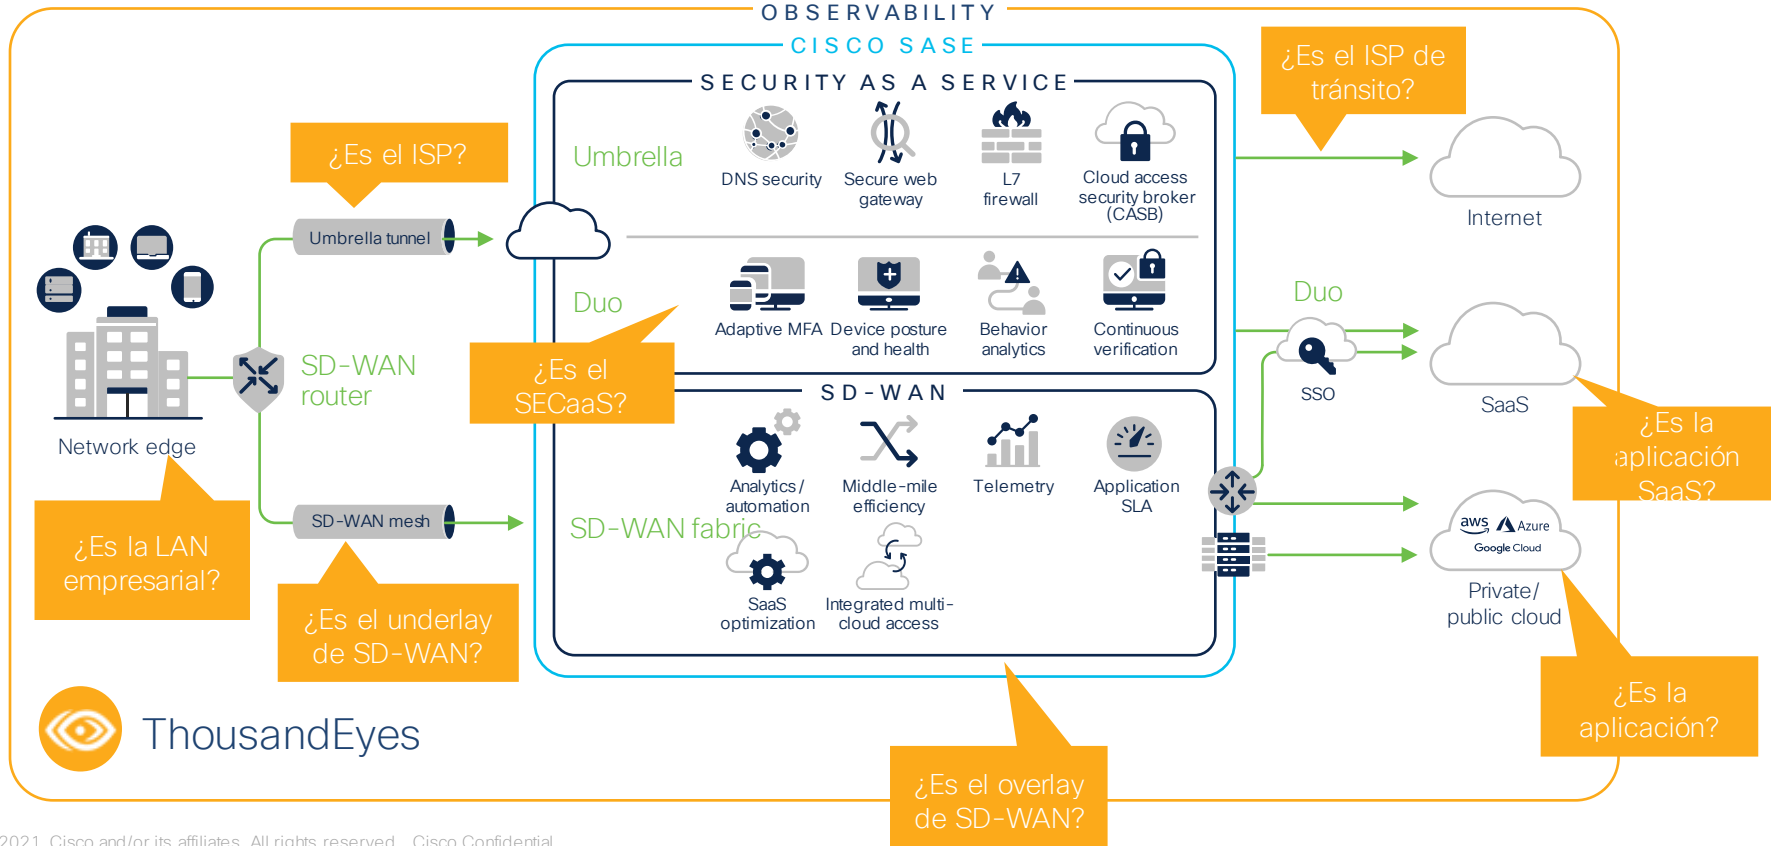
OBSERVABILITY

CISCO SASE

SECURITY AS A SERVICE

Umbrella

DNS security

Secure web gateway

L7 firewall

Cloud access security broker (CASB)

Duo

Adaptive MFA

Device posture and health

Behavior analytics

Continuous verification

SD-WAN

Analytics / automation

Middle-mile efficiency

Telemetry

Application SLA

SD-WAN fabric

SaaS optimization

Integrated multi-cloud access

¿Es el ISP?

Umbrella tunnel

SD-WAN router

Network edge

SD-WAN mesh

¿Es el SECaaS?

¿Es la LAN empresarial?

¿Es el underlay de SD-WAN?

¿Es el ISP de tránsito?

Internet

Duo

SSO

SaaS

¿Es la aplicación SaaS?

aws Azure Google Cloud

Private/ public cloud

¿Es la aplicación?

¿Es el overlay de SD-WAN?

ThousandEyes

2021 Cisco and/or its affiliates. All rights reserved. Cisco Confidential